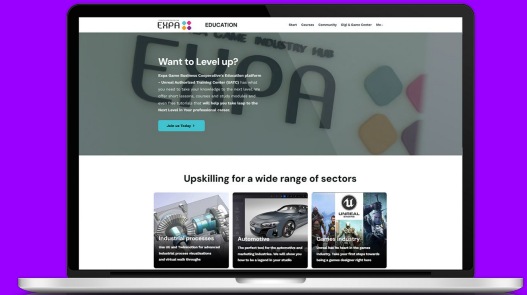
EXPA

EDUCATION

Start Courses Community Digi & Games Center Me...

Want to Level up?

Expa Game Business Cooperative's Education platform – Unreal Authorized Training Center (UATC) has what you need to take your knowledge to the next level. We offer short lessons, courses and study modules and even free tutorials that will help you take leap to the Next Level in Your professional career.

Join us Today >

Upskilling for a wide range of sectors

Industrial processes

Use 3D and Twinmotion for advanced industrial process visualizations and virtual walk throughs.

Automotive

The perfect tool for the automotive and marketing industries. We will show you how to be a legend in your studio.

UNREAL ENGINE

Games industry

Unreal has its heart in the games industry. Take your first steps towards being a games designer right here.